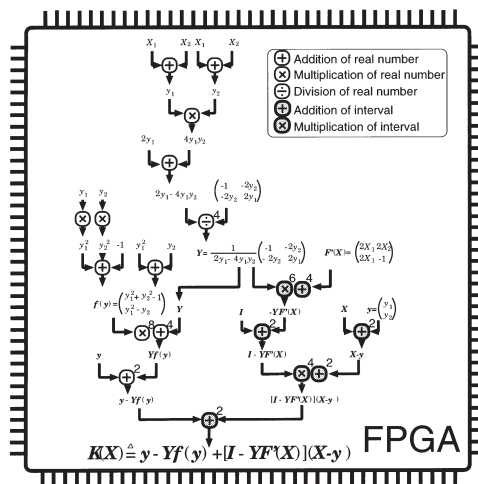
Addition of real number
Multiplication of real number
Division of real number
Addition of interval
Multiplication of interval

$X_1$ $X_2$ $X_1$ $X_2$

$y_1$ $y_2$

$2y_1$ $4y_1y_2$

$2y_1 \cdot 4y_1y_2$ $\begin{pmatrix} -1 & -2y_2 \\ -2y_2 & 2y_1 \end{pmatrix}$

4

$y_1$ $y_2$

$y_1^2$ $y_2^2$ $-1$ $y_1^2$ $y_2$

$Y = \frac{1}{2y_1 \cdot 4y_1y_2}\begin{pmatrix} -1 & -2y_2 \\ -2y_2 & 2y_1 \end{pmatrix}$

$F'(X) = \begin{pmatrix} 2X_1 & 2X_2 \\ 2X_1 & -1 \end{pmatrix}$

$f(y) = \begin{pmatrix} y_1^2 + y_2^2 - 1 \\ y_1^2 - y_2 \end{pmatrix}$

$Y$

6 4

$X$ $y = \begin{pmatrix} y_1 \\ y_2 \end{pmatrix}$

8 4

$I$ $-YF'(X)$

2

2

$Yf(y)$

$I - YF'(X)$

$X - y$

$y$

2

4 2

$y - Yf(y)$

$[I - YF'(X)](X - y)$

2

$K(X) \overset{\triangle}{=} y - Yf(y) + [I - YF'(X)](X - y)$

FPGA